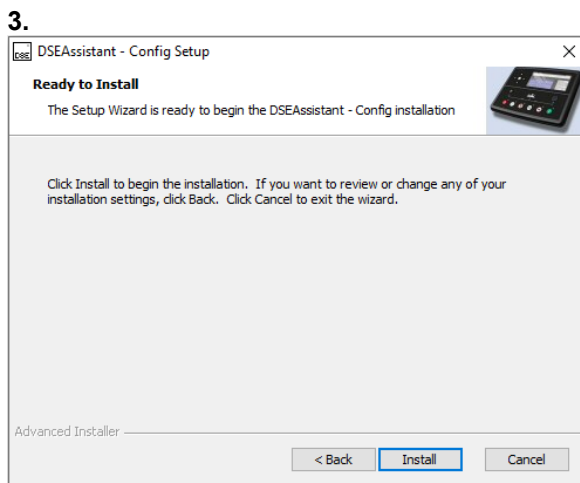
3.

DSEAssistant - Config Setup

Ready to Install

The Setup Wizard is ready to begin the DSEAssistant - Config installation

Click Install to begin the installation. If you want to review or change any of your installation settings, click Back. Click Cancel to exit the wizard.

Advanced Installer

< Back | Install | Cancel